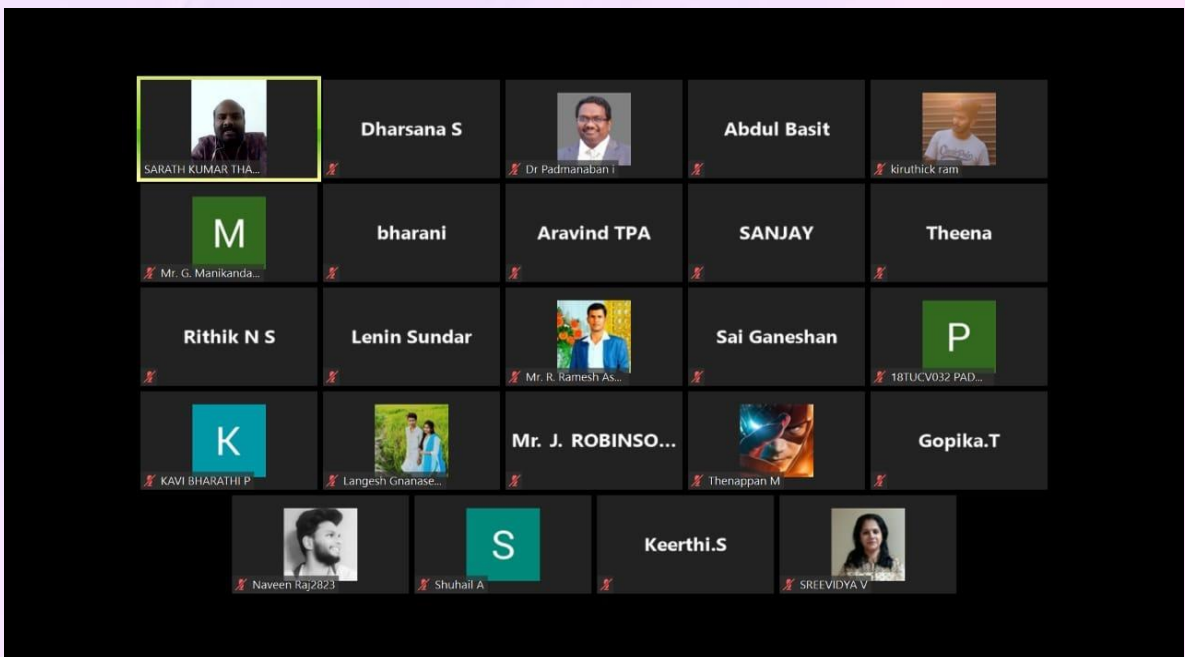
SARATH KUMAR THA...

Dharsana S

Dr Padmanaban i

Abdul Basit

kiruthick ram

M

Mr. G. Manikanda...

bharani

Aravind TPA

SANJAY

Theena

Rithik N S

Lenin Sundar

Mr. R. Ramesh As...

Sai Ganeshan

P

18TUCV032 PAD...

K

KAVI BHARATHI P

Langesh Gnanase...

Mr. J. ROBINSO...

Thenappan M

Gopika.T

Naveen Raj2823

S

Shuhail A

Keerthi.S

SREEVIDYA V